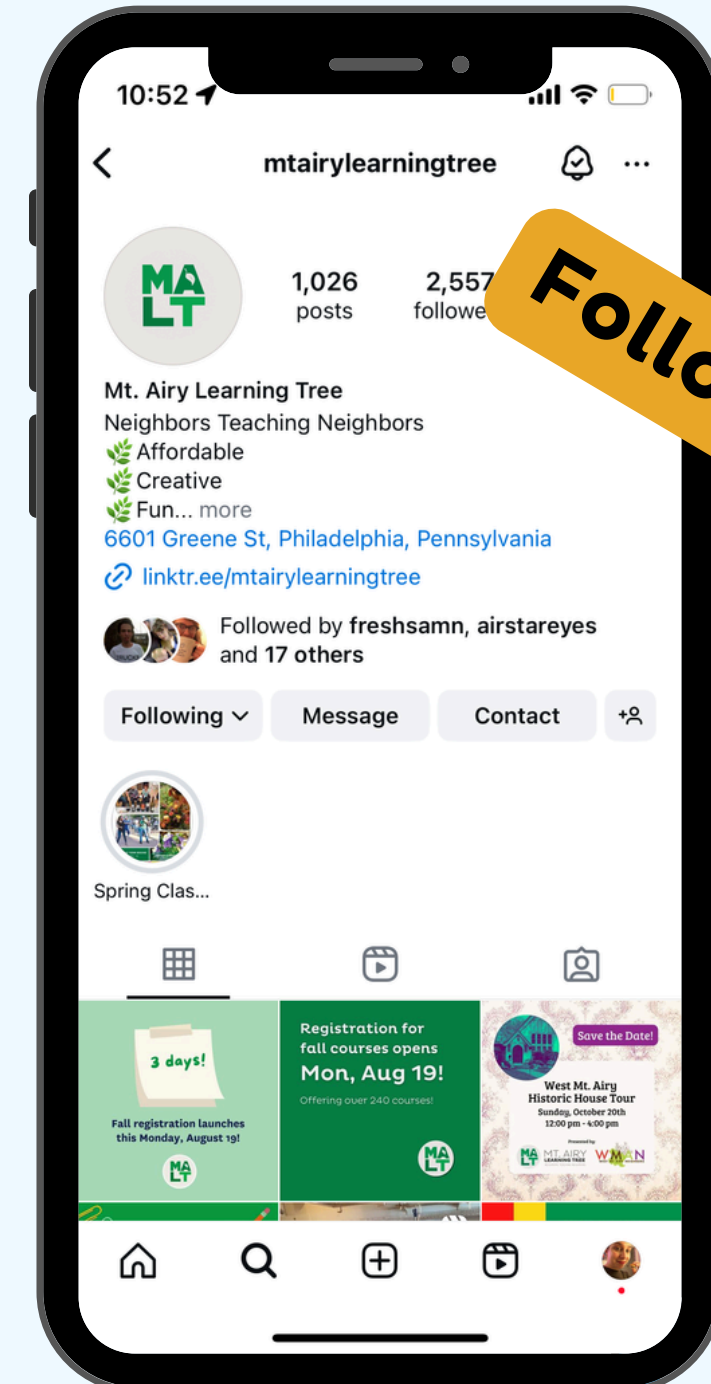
10:52

mtairylearningtree

MA LT

1,026 posts

2,557 followe

Follo

Mt. Airy Learning Tree
Neighbors Teaching Neighbors
🌿Affordable
🌿Creative
🌿Fun... more
6601 Greene St, Philadelphia, Pennsylvania
linktr.ee/mtairylearningtree

Followed by freshsamn, airstareyes and 17 others

Following

Message

Contact

Spring Clas...

3 days!

Fall registration launches this Monday, August 19!

MA LT

Registration for fall courses opens
Mon, Aug 19!
Offering over 240 courses!

MA LT

Save the Date!

West Mt. Airy Historic House Tour
Sunday, October 20th
12:00 pm - 4:00 pm

Presented by

MT. AIRY LEARNING TREE

WMAN